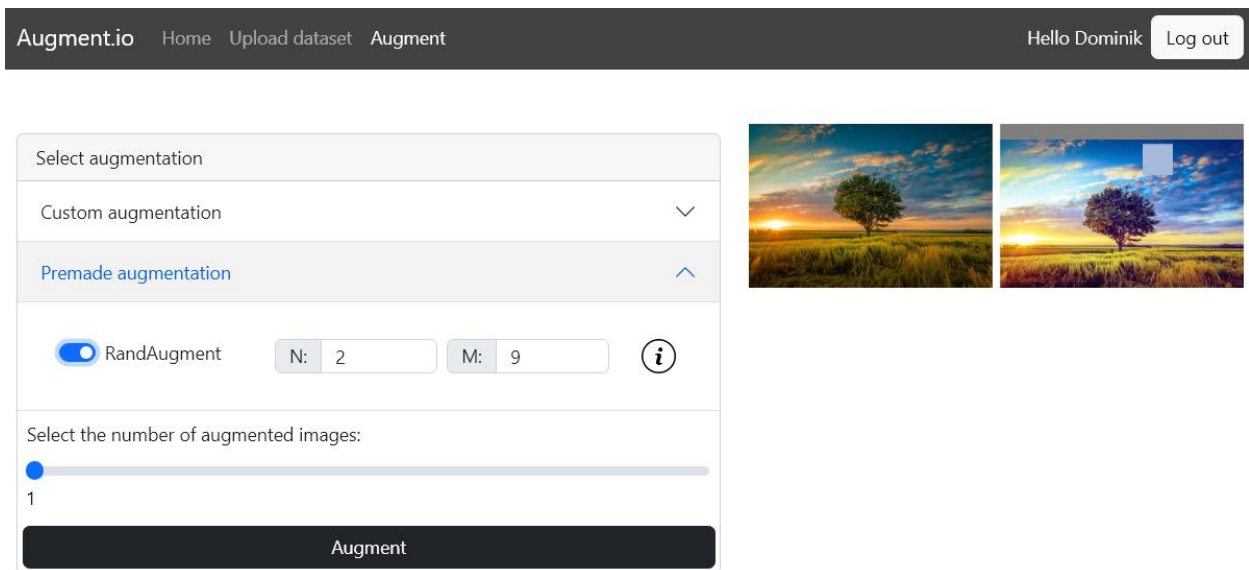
Augment.io Home Upload dataset Augment

Hello Dominik Log out

Select augmentation

Custom augmentation

Premade augmentation

RandAugment N: 2 M: 9

Select the number of augmented images:

1

Augment